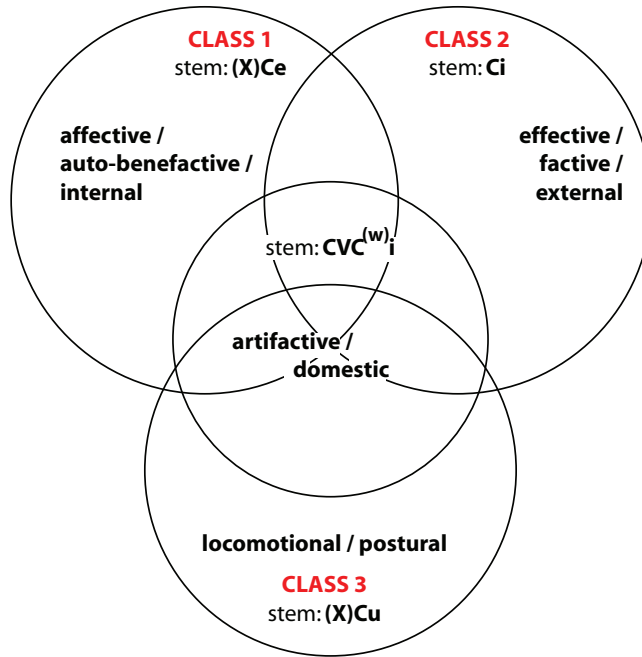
CLASS 1
stem: (X)Ce

CLASS 2
stem: Ci

affective / auto-benefactive / internal

effective / factive / external

stem: CVC$^{(w)}$i

artifactive / domestic

locomotional / postural

CLASS 3
stem: (X)Cu